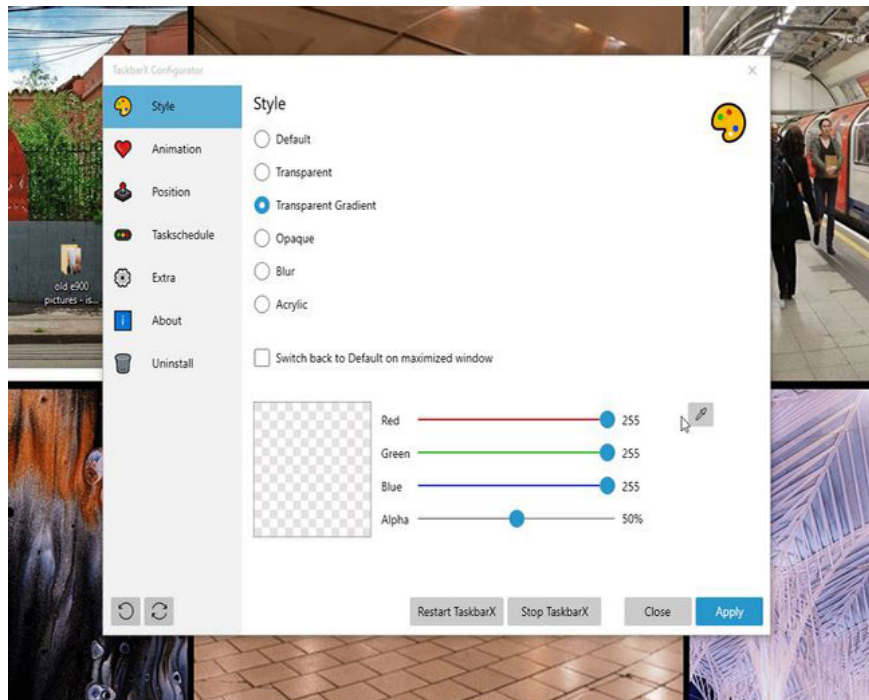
TaskbarX Configurator

×

Style
Animation
Position
Taskschedule
Extra
About
Uninstall

Style

Default
Transparent
Transparent Gradient
Opaque
Blur
Acrylic

Switch back to Default on maximized window

Red 255
Green 255
Blue 255
Alpha 50%

Restart TaskbarX
Stop TaskbarX
Close
Apply

old e900 pictures - is...